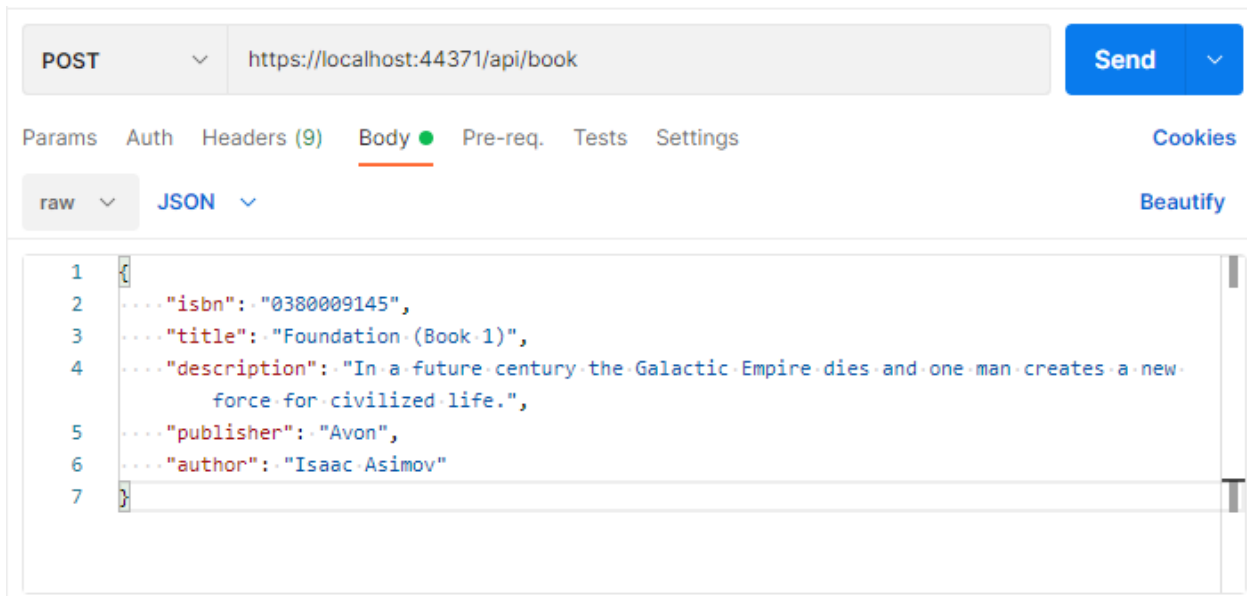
POST https://localhost:44371/api/book Send

Params Auth Headers (9) Body Pre-req. Tests Settings Cookies

raw JSON Beautify

1 {
2 "isbn": "0380009145",
3 "title": "Foundation (Book 1)",
4 "description": "In a future century the Galactic Empire dies and one man creates a new force for civilized life.",
5 "publisher": "Avon",
6 "author": "Isaac Asimov"
7 }